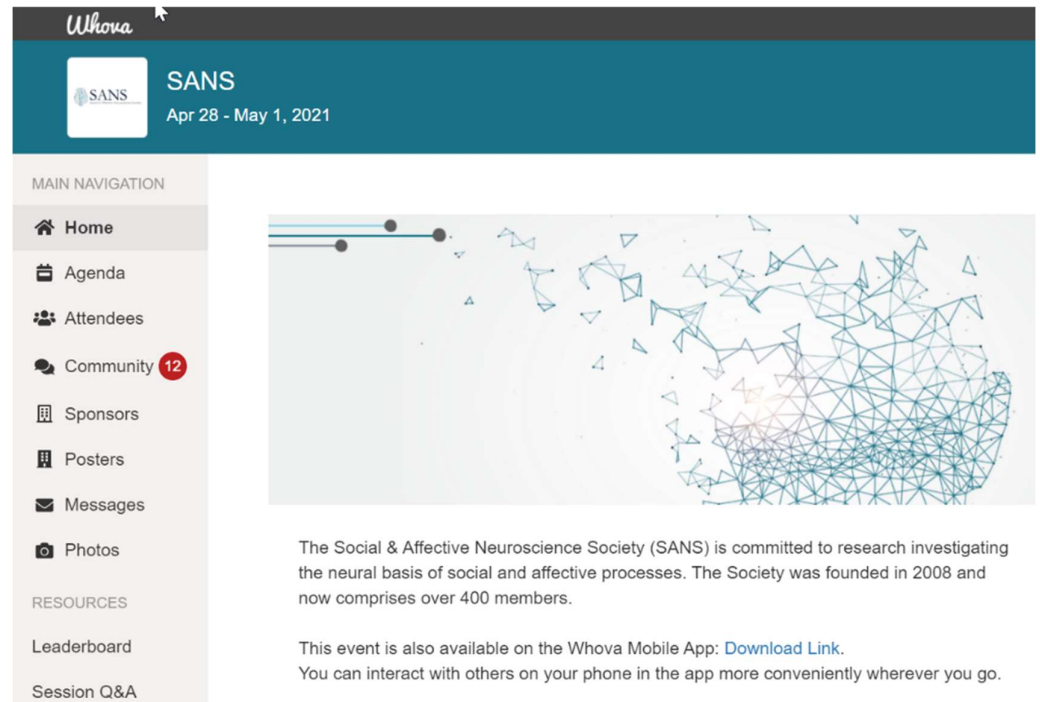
Whova

SANS

SANS
Apr 28 - May 1, 2021

MAIN NAVIGATION

Home

Agenda

Attendees

Community 12

Sponsors

Posters

Messages

Photos

RESOURCES

Leaderboard

Session Q&A

The Social & Affective Neuroscience Society (SANS) is committed to research investigating the neural basis of social and affective processes. The Society was founded in 2008 and now comprises over 400 members.

This event is also available on the Whova Mobile App: Download Link.
You can interact with others on your phone in the app more conveniently wherever you go.